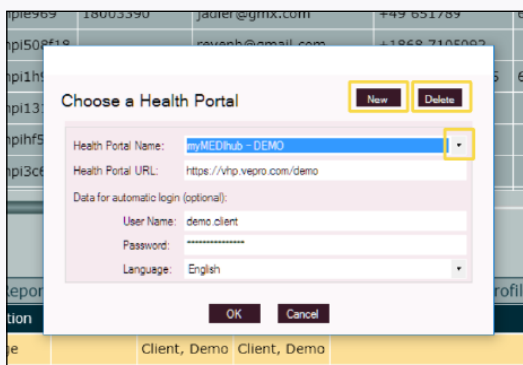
nple969 18003390 jadier@gmx.com +49 651789

npi508f18 reyenh@gmail.com +1868 7105092

npi1h

npi13

npihf5

npi3c

Choose a Health Portal

New

Delete

Health Portal Name: myMEDIhub - DEMO

Health Portal URL: https://vhp.vepro.com/demo

Data for automatic login (optional):

User Name: demo.client

Password: ••••••••••••••••

Language: English

OK

Cancel

Repor

rofil

tion

je Client, Demo Client, Demo